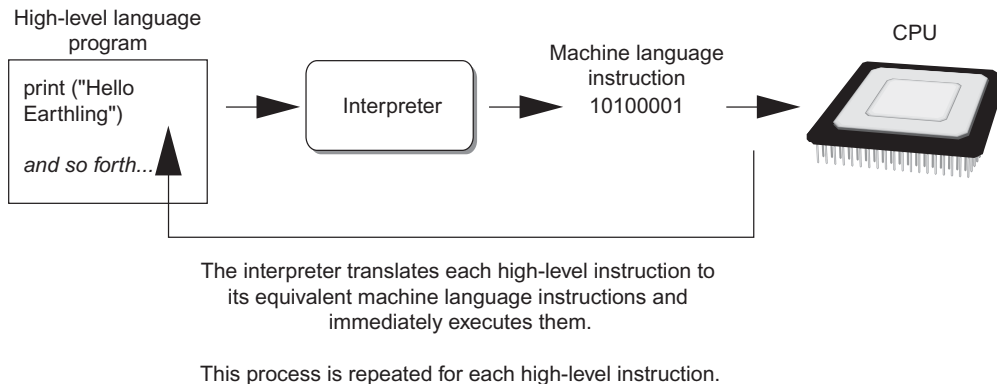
High-level language program

print ("Hello Earthling")

*and so forth...*

Interpreter

Machine language instruction
10100001

CPU

The interpreter translates each high-level instruction to its equivalent machine language instructions and immediately executes them.

This process is repeated for each high-level instruction.